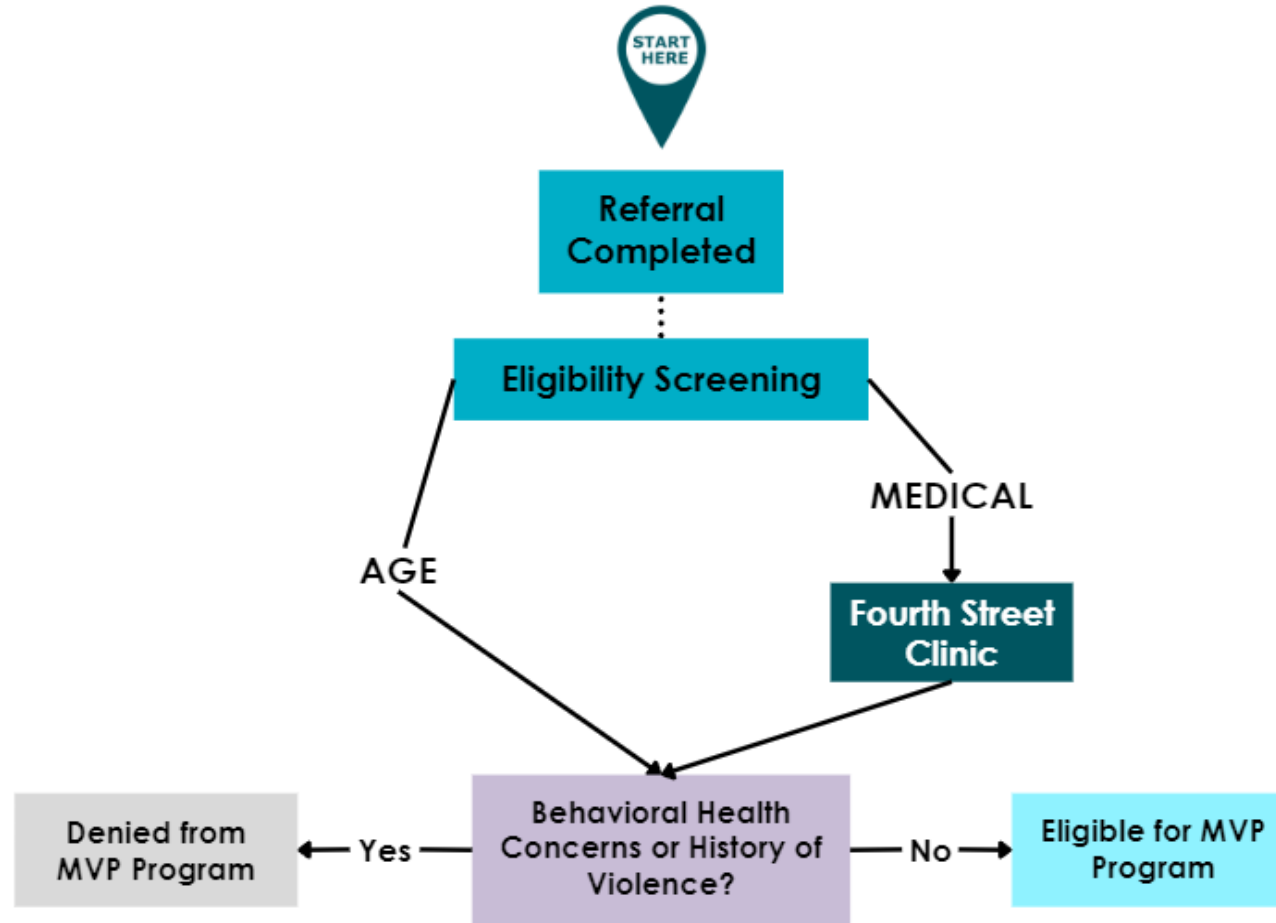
START HERE

Referral Completed

Eligibility Screening

AGE

MEDICAL

Fourth Street Clinic

Denied from MVP Program

Yes

Behavioral Health Concerns or History of Violence?

No

Eligible for MVP Program